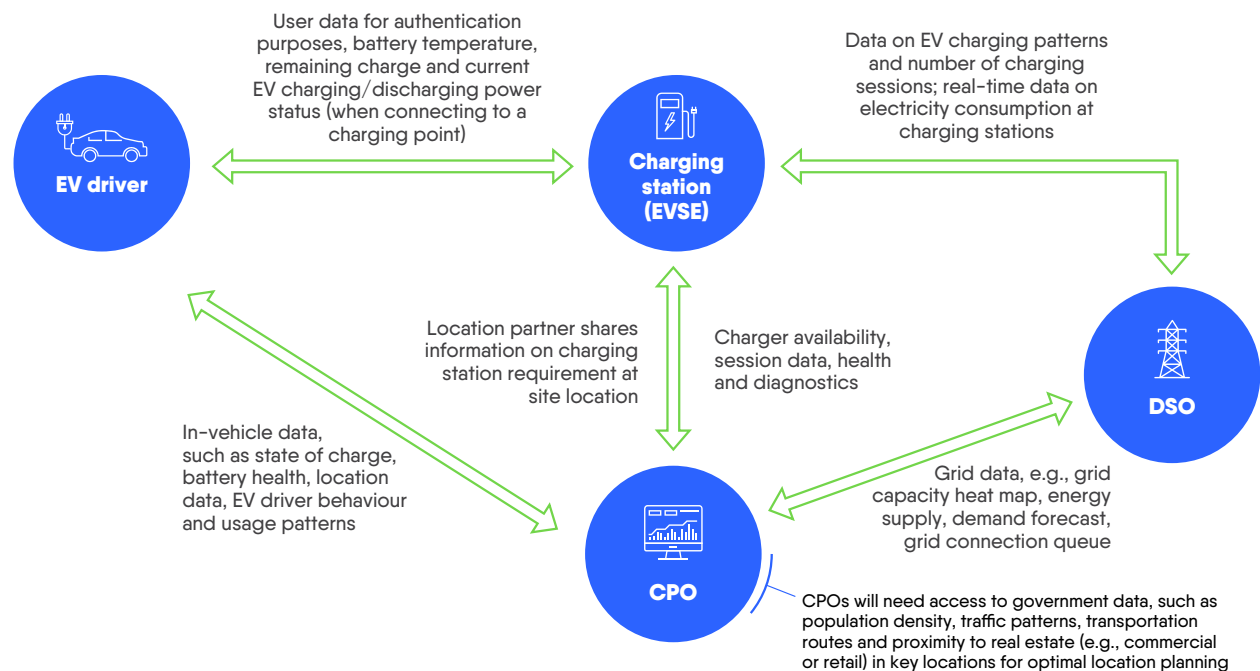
User data for authentication purposes, battery temperature, remaining charge and current EV charging/discharging power status (when connecting to a charging point)

Data on EV charging patterns and number of charging sessions; real-time data on electricity consumption at charging stations

EV driver

Charging station (EVSE)

DSO

Location partner shares information on charging station requirement at site location

Charger availability, session data, health and diagnostics

In-vehicle data, such as state of charge, battery health, location data, EV driver behaviour and usage patterns

Grid data, e.g., grid capacity heat map, energy supply, demand forecast, grid connection queue

CPO

CPOs will need access to government data, such as population density, traffic patterns, transportation routes and proximity to real estate (e.g., commercial or retail) in key locations for optimal location planning